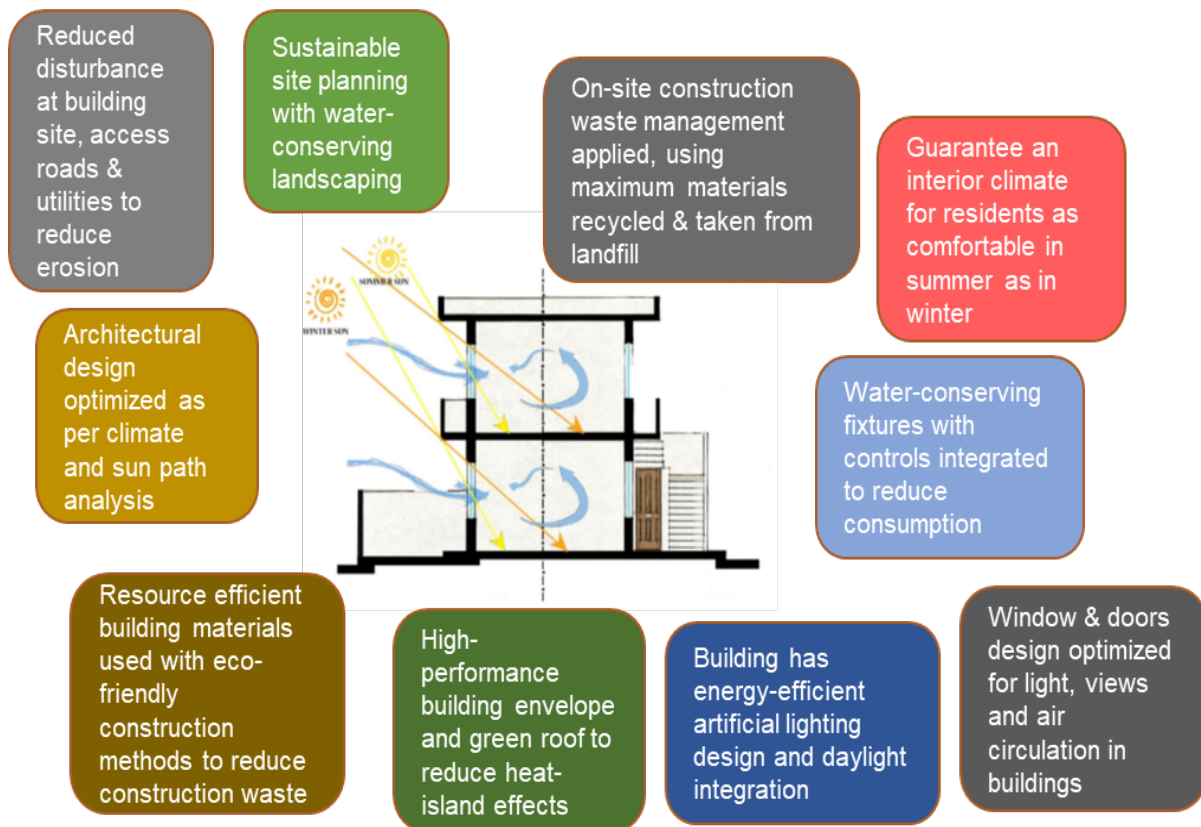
Reduced disturbance at building site, access roads & utilities to reduce erosion

Sustainable site planning with water-conserving landscaping

On-site construction waste management applied, using maximum materials recycled & taken from landfill

Guarantee an interior climate for residents as comfortable in summer as in winter

SUMMER SUN

WINTER SUN

Architectural design optimized as per climate and sun path analysis

Water-conserving fixtures with controls integrated to reduce consumption

Resource efficient building materials used with eco-friendly construction methods to reduce construction waste

High-performance building envelope and green roof to reduce heat-island effects

Building has energy-efficient artificial lighting design and daylight integration

Window & doors design optimized for light, views and air circulation in buildings